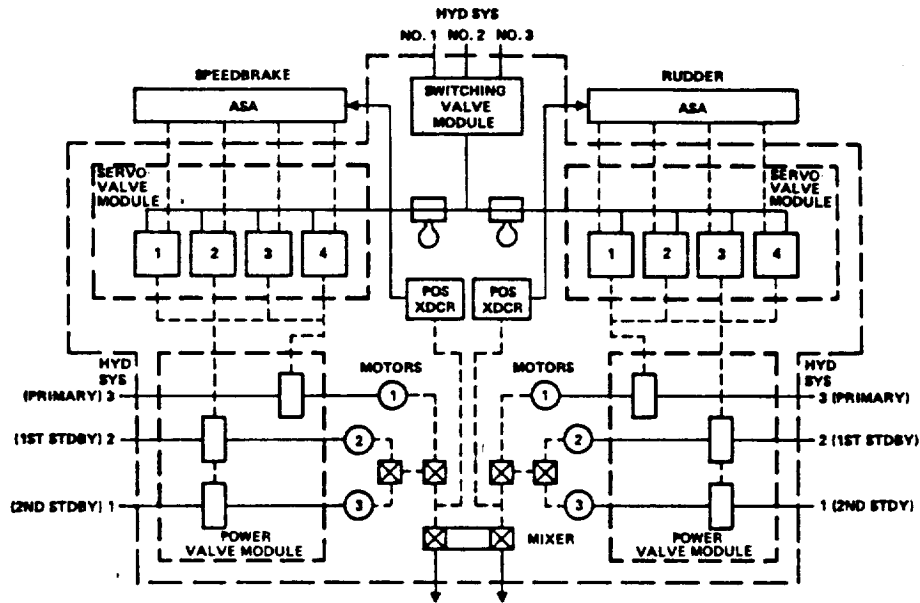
HYD SYS
NO. 1 NO. 2 NO. 3

SPEEDBRAKE

ASA

SWITCHING VALVE MODULE

RUDDER

ASA

SERVO VALVE MODULE

1 2 3 4

SERVO VALVE MODULE

1 2 3 4

POS XDCR

POS XDCR

HYD SYS

(PRIMARY) 3

(1ST STDBY) 2

(2ND STDBY) 1

MOTORS

1

2

3

POWER VALVE MODULE

MOTORS

1

2

3

MIXER

HYD SYS

3 (PRIMARY)

2 (1ST STDBY)

1 (2ND STDY)

POWER VALVE MODULE